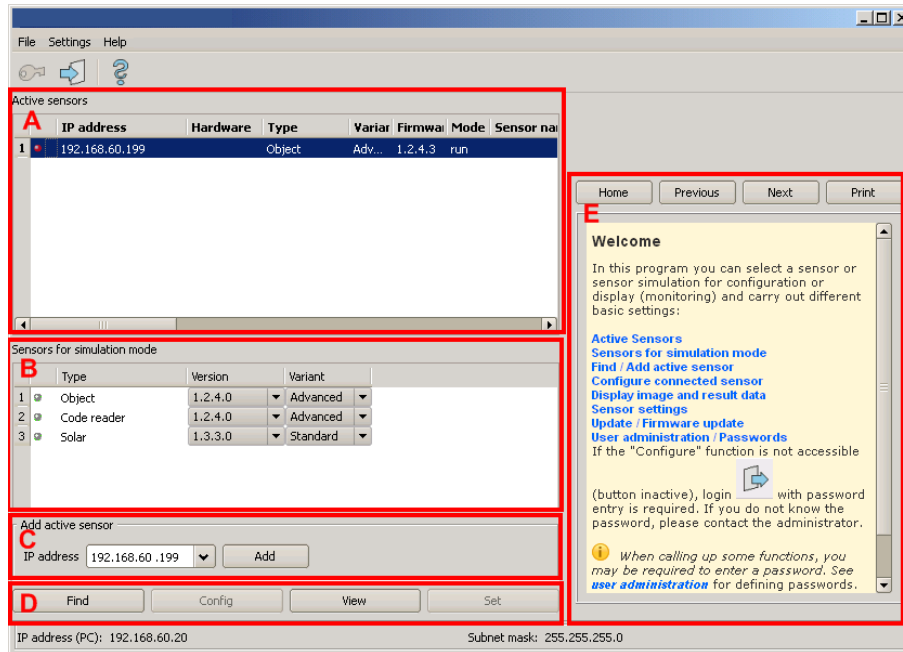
File Settings Help

Active sensors

A

| | | IP address | Hardware | Type | Variar | Firmwa | Mode | Sensor na |
|---|---|---|---|---|---|---|---|---|
| 1 | | 192.168.60.199 | | Object | Adv... | 1.2.4.3 | run | |

Sensors for simulation mode

B

| | | Type | Version | Variant |
|---|---|---|---|---|
| 1 | | Object | 1.2.4.0 | Advanced |
| 2 | | Code reader | 1.2.4.0 | Advanced |
| 3 | | Solar | 1.3.3.0 | Standard |

Add active sensor

C

IP address 192.168.60 .199 Add

D

Find Config View Set

Home Previous Next Print

E

Welcome

In this program you can select a sensor or sensor simulation for configuration or display (monitoring) and carry out different basic settings:

Active Sensors
Sensors for simulation mode
Find / Add active sensor
Configure connected sensor
Display image and result data
Sensor settings
Update / Firmware update
User administration / Passwords
If the "Configure" function is not accessible

(button inactive), login with password entry is required. If you do not know the password, please contact the administrator.

When calling up some functions, you may be required to enter a password. See user administration for defining passwords.

IP address (PC): 192.168.60.20

Subnet mask: 255.255.255.0